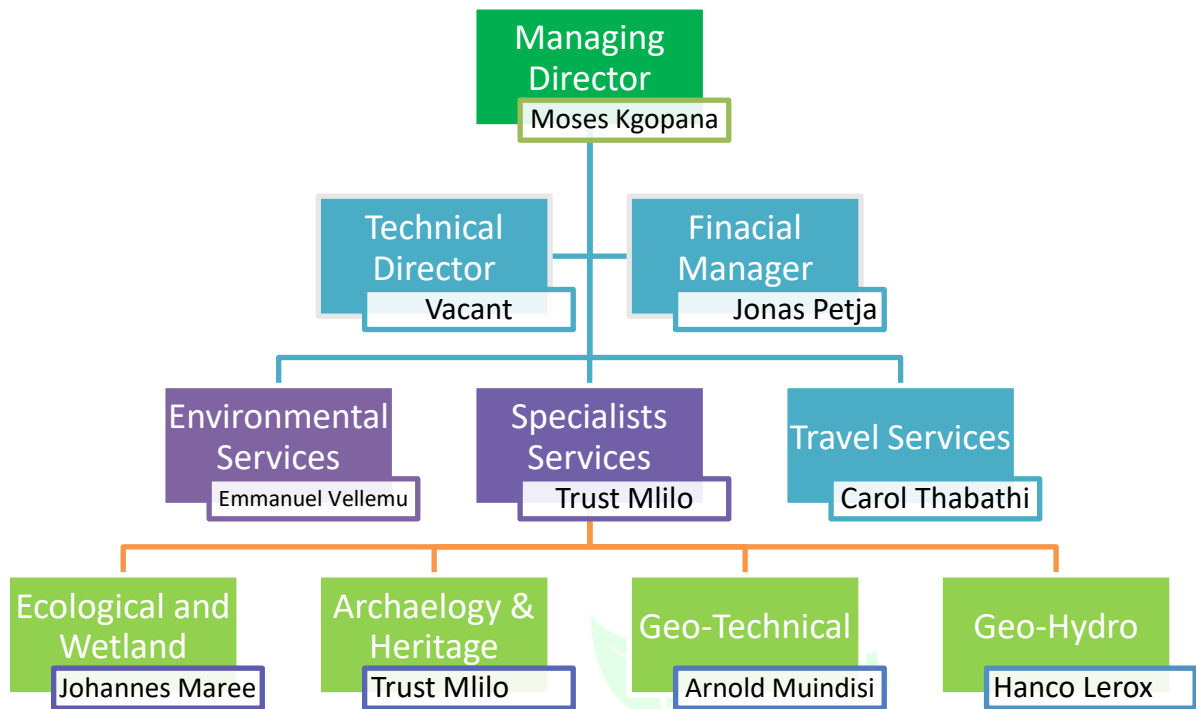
Managing Director
Moses Kgopana

Technical Director
Vacant

Finacial Manager
Jonas Petja

Environmental Services
Emmanuel Vellemu

Specialists Services
Trust Mlilo

Travel Services
Carol Thabathi

Ecological and Wetland
Johannes Maree

Archaelogy & Heritage
Trust Mlilo

Geo-Technical
Arnold Muindisi

Geo-Hydro
Hanco Lerox